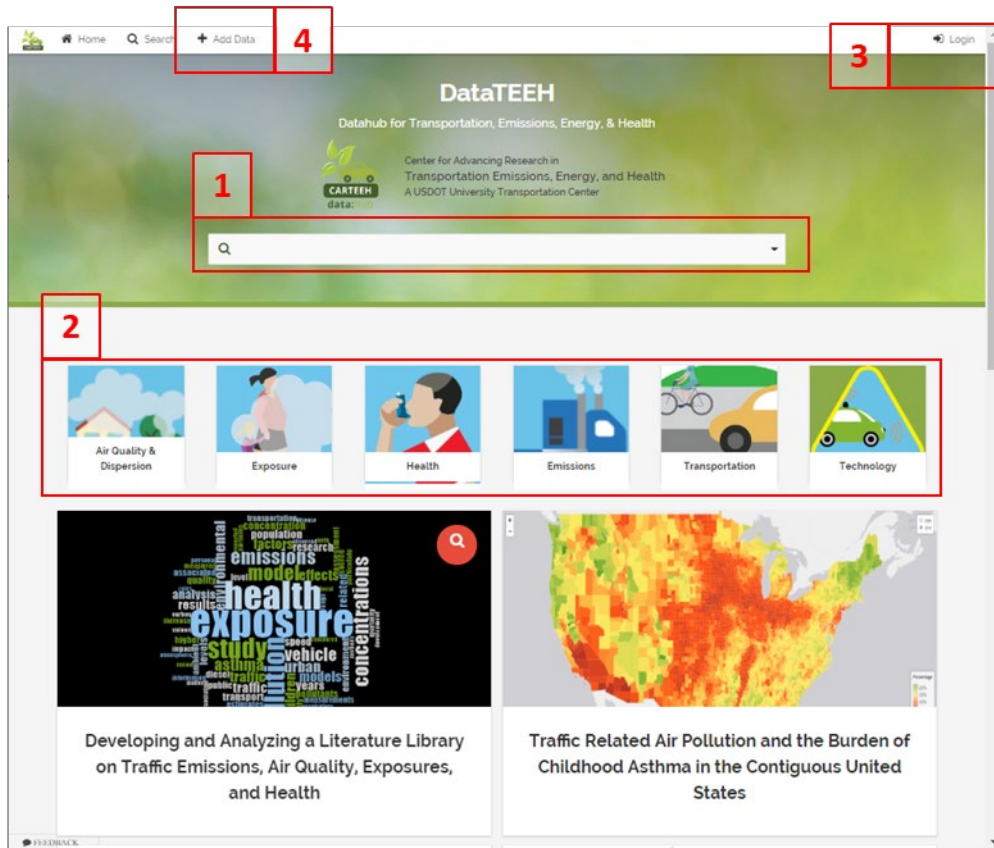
Home Search + Add Data 4

Login 3

DataTEEH

Datahub for Transportation, Emissions, Energy, & Health

CARTEEH data:hub

Center for Advancing Research in Transportation Emissions, Energy, and Health
A USDOT University Transportation Center

1

2

Air Quality & Dispersion

Exposure

Health

Emissions

Transportation

Technology

transportation concentration population emissions factors research environmental mode effects health exposure study vehicle concentrations asthma traffic urban models pollution

Developing and Analyzing a Literature Library on Traffic Emissions, Air Quality, Exposures, and Health

Traffic Related Air Pollution and the Burden of Childhood Asthma in the Contiguous United States

FEEDBACK